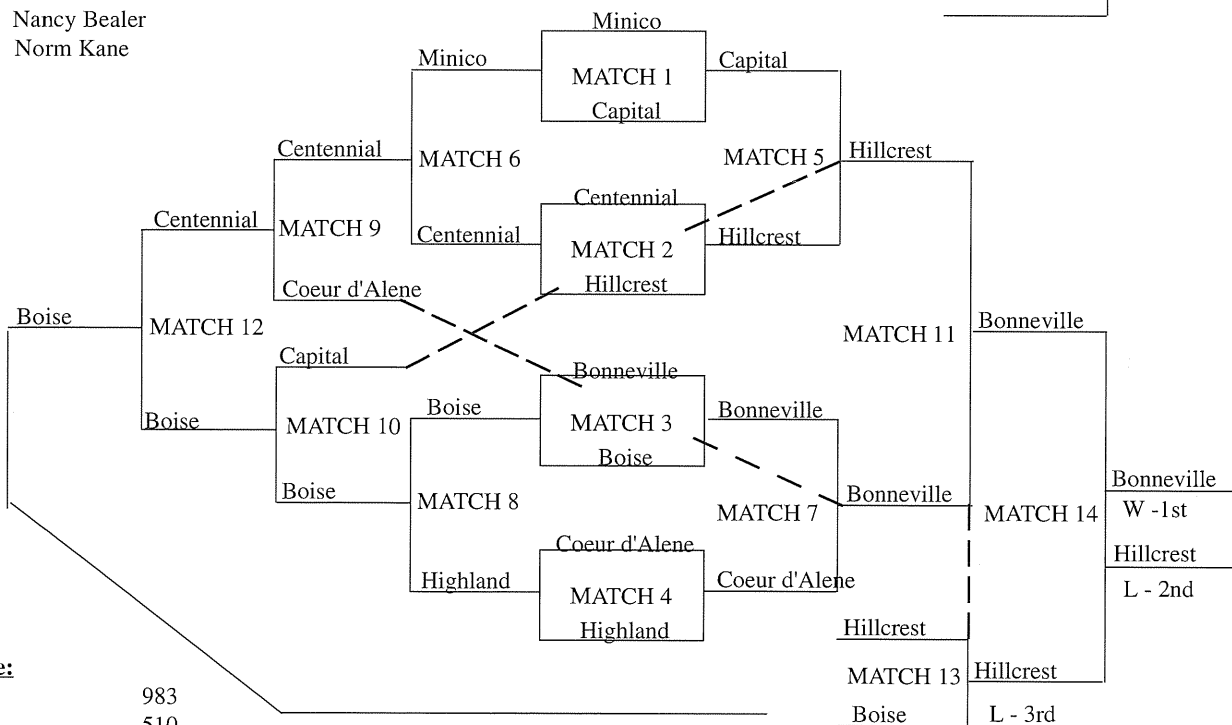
Nancy Bealer
Norm Kane

Minico
Minico
MATCH 1
Capital
Capital

Centennial
MATCH 6
MATCH 5
Hillcrest

Centennial
Centennial
MATCH 9
Centennial
MATCH 2
Hillcrest
Hillcrest

Coeur d'Alene

Boise
MATCH 12
MATCH 11
Bonneville

Capital
Bonneville
Boise
Boise
MATCH 10
MATCH 3
Bonneville
Boise

Boise
MATCH 8
MATCH 7
Bonneville
MATCH 14
Bonneville
W -1st

Coeur d'Alene
Highland
MATCH 4
Coeur d'Alene
Hillcrest
L - 2nd
Highland

Hillcrest

e:
983
510

MATCH 13
Hillcrest
Boise
L - 3rd